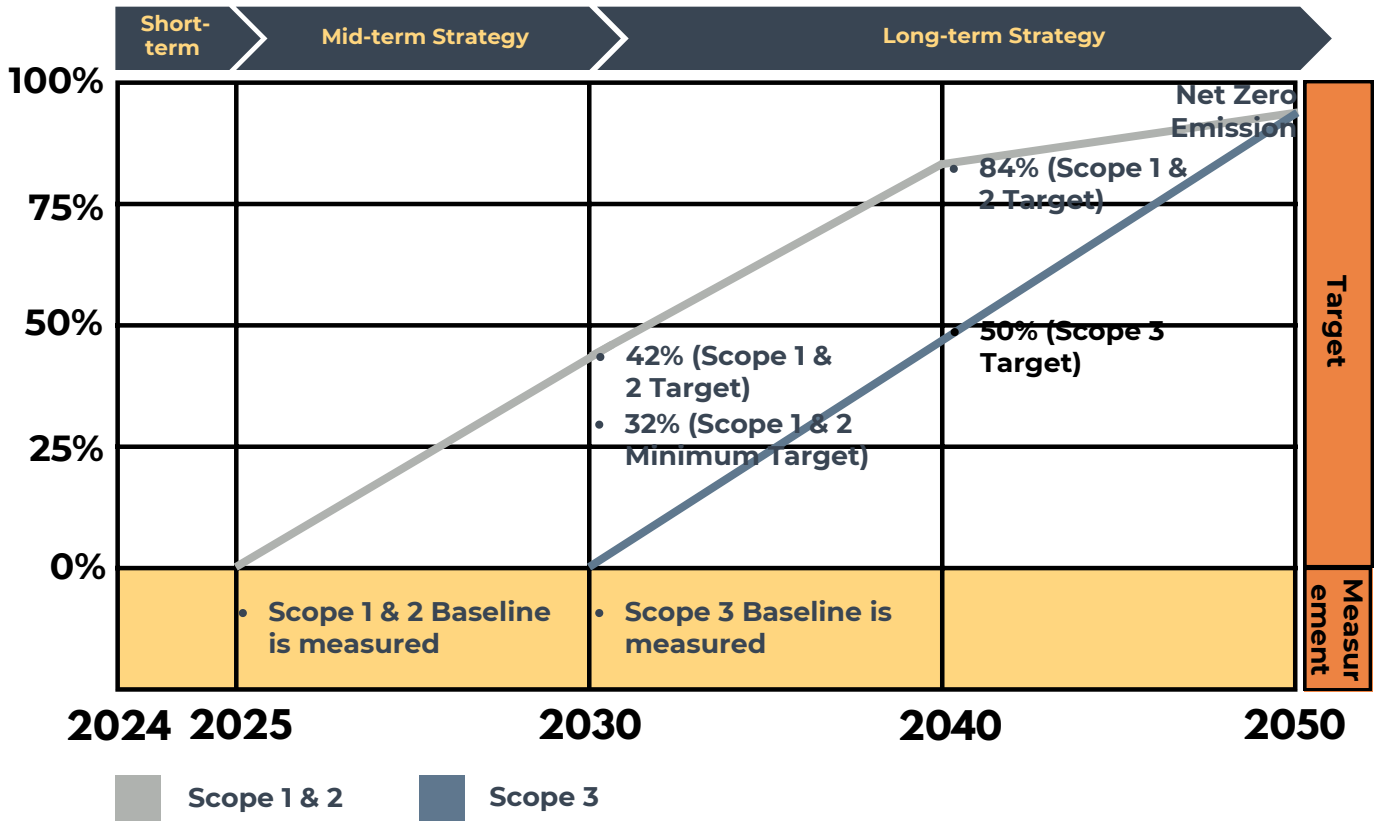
Short-term

Mid-term Strategy

Long-term Strategy

100%

75%

50%

25%

0%

Net Zero Emission

• 84% (Scope 1 & 2 Target)

• 50% (Scope 3 Target)

• 42% (Scope 1 & 2 Target)

• 32% (Scope 1 & 2 Minimum Target)

• Scope 1 & 2 Baseline is measured

• Scope 3 Baseline is measured

Target

Measurement

2024 2025 2030 2040 2050

Scope 1 & 2

Scope 3